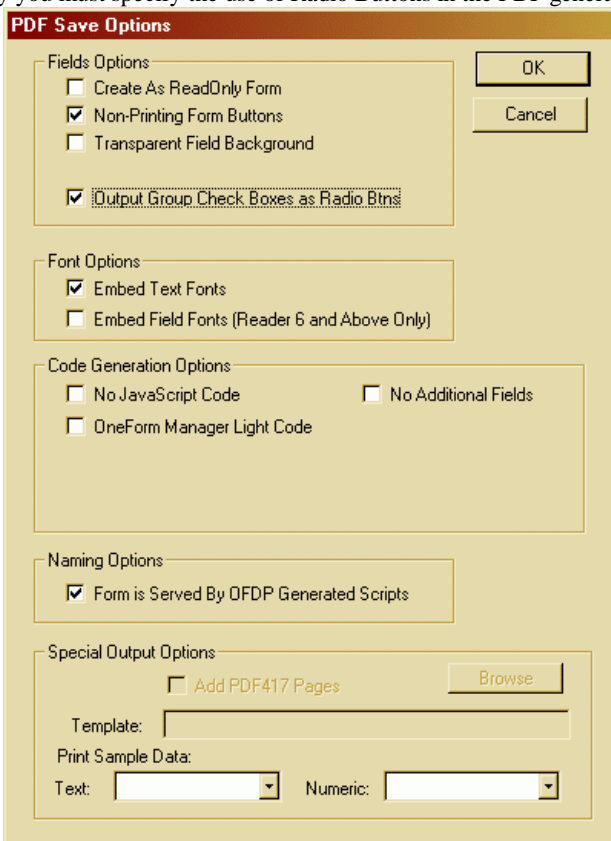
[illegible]

PDF Save Options

Fields Options
☐ Create As ReadOnly Form
☑ Non-Printing Form Buttons
☐ Transparent Field Background
☑ Output Group Check Boxes as Radio Btns

OK
Cancel

Font Options
☑ Embed Text Fonts
☐ Embed Field Fonts (Reader 6 and Above Only)

Code Generation Options
☐ No JavaScript Code
☐ No Additional Fields
☐ OneForm Manager Light Code

Naming Options
☑ Form is Served By OFDP Generated Scripts

Special Output Options
☐ Add PDF417 Pages
Browse
Template:
Print Sample Data:
Text:
Numeric: